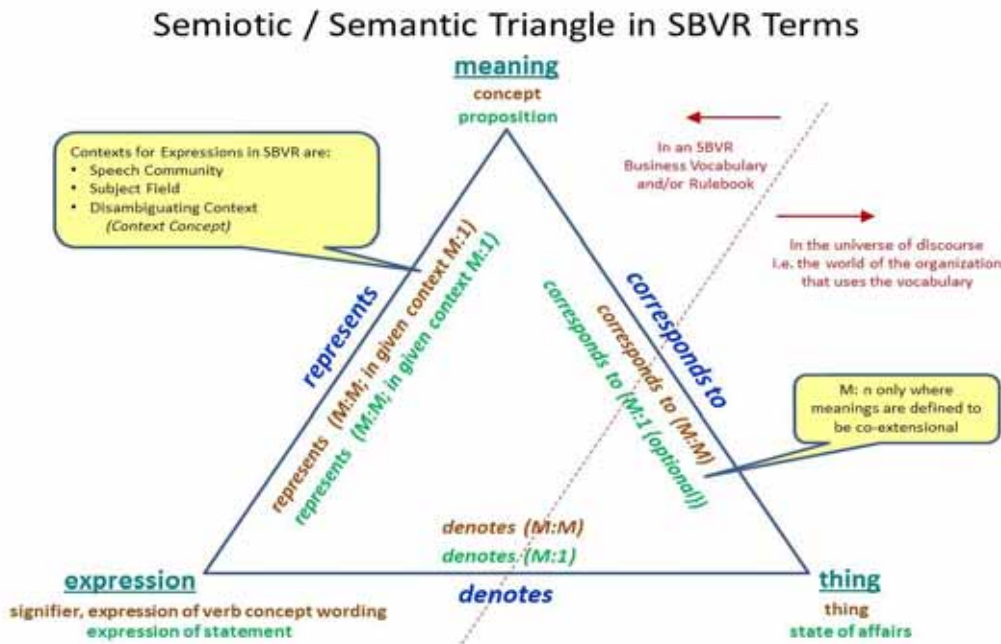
Semiotic / Semantic Triangle in SBVR Terms

meaning
concept
proposition

Contexts for Expressions in SBVR are:
• Speech Community
• Subject Field
• Disambiguating Context
(Context Concept)

In an SBVR Business Vocabulary and/or Rulebook

In the universe of discourse i.e. the world of the organization that uses the vocabulary

represents

represents (M:M; in given context M:1)
represents (M:M; in given context M:1)

corresponds to

corresponds to (M:M)
corresponds to (M:1 (optional))

M: n only where meanings are defined to be co-extensional

denotes (M:M)
denotes (M:1)

expression
signifier, expression of verb concept wording
expression of statement

denotes

thing
thing
state of affairs